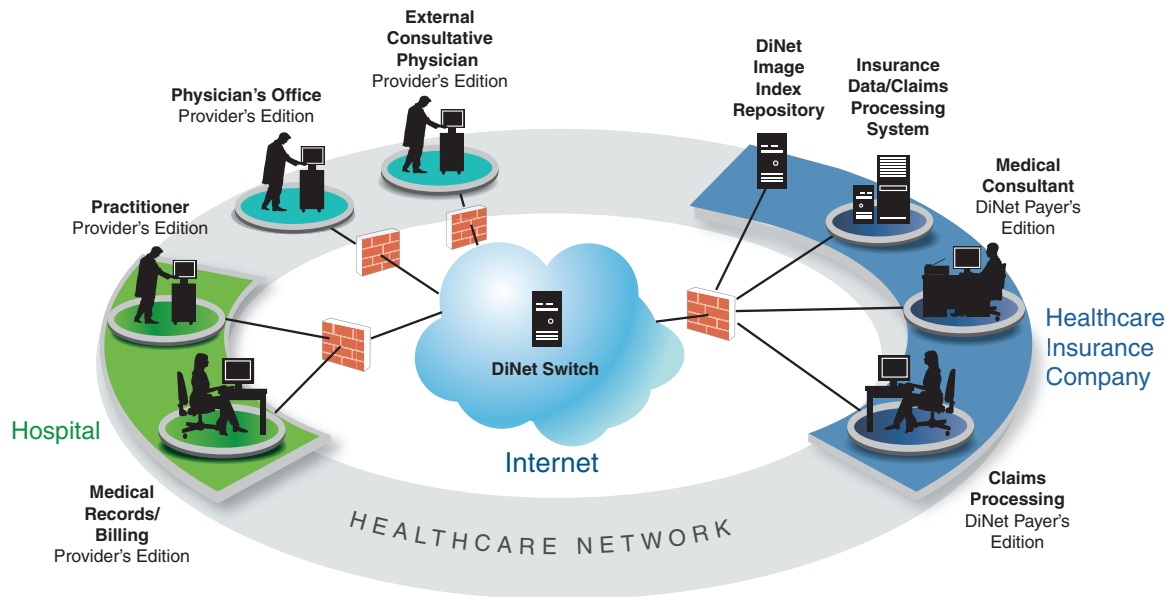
External Consultative Physician
Provider's Edition

Physician's Office
Provider's Edition

Practitioner
Provider's Edition

DiNet Image Index Repository

Insurance Data/Claims Processing System

Medical Consultant
DiNet Payer's Edition

Healthcare Insurance Company

DiNet Switch

Internet

Hospital

Medical Records/ Billing
Provider's Edition

HEALTHCARE NETWORK

Claims Processing
DiNet Payer's Edition